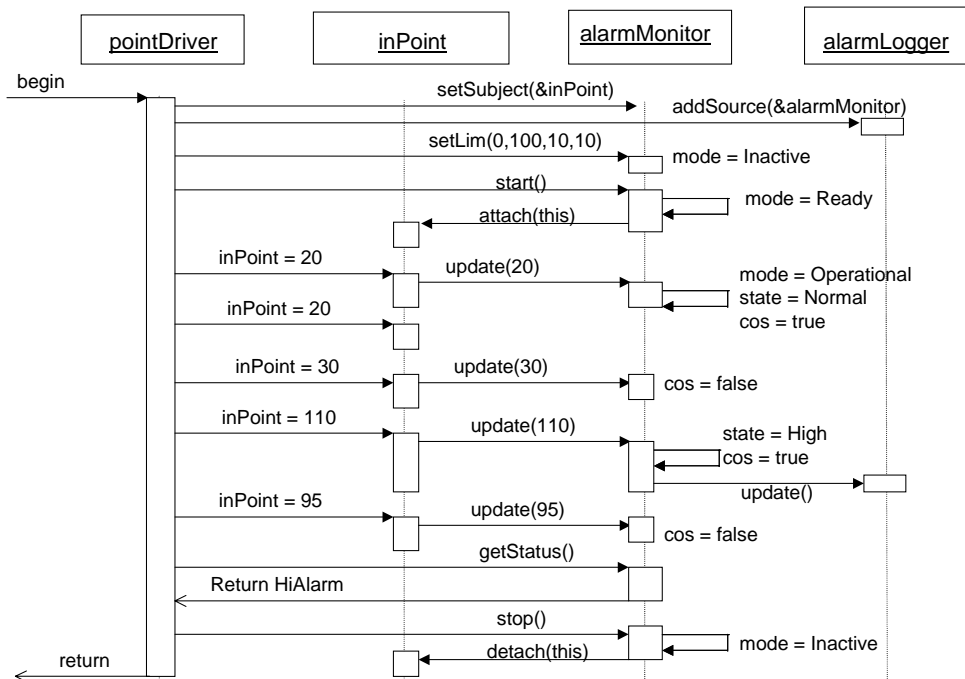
pointDriver

inPoint

alarmMonitor

alarmLogger

begin

setSubject(&inPoint)

addSource(&alarmMonitor)

setLim(0,100,10,10)

mode = Inactive

start()

mode = Ready

attach(this)

inPoint = 20

update(20)

mode = Operational
state = Normal
cos = true

inPoint = 20

inPoint = 30

update(30)

cos = false

inPoint = 110

update(110)

state = High
cos = true

update()

inPoint = 95

update(95)

cos = false

getStatus()

Return HiAlarm

stop()

mode = Inactive

return

detach(this)